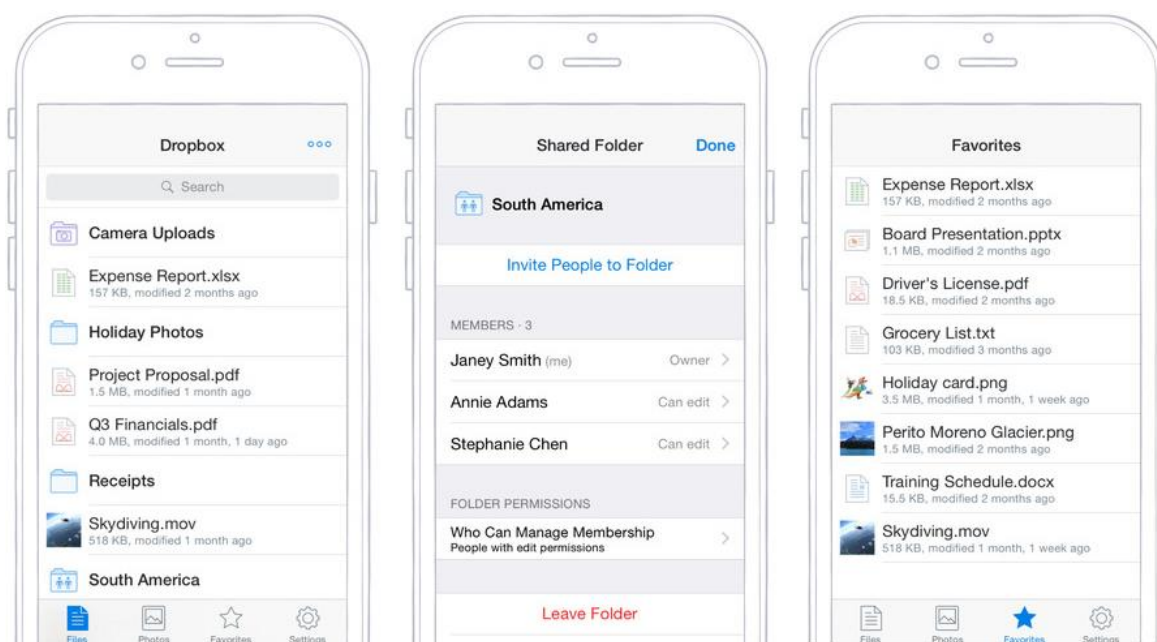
Dropbox
ooo
Search
Camera Uploads
Expense Report.xlsx
157 KB, modified 2 months ago
Holiday Photos
Project Proposal.pdf
1.5 MB, modified 1 month ago
Q3 Financials.pdf
4.0 MB, modified 1 month, 1 day ago
Receipts
Skydiving.mov
518 KB, modified 1 month ago
South America
Files Photos Favorites Settings

Shared Folder
Done
South America
Invite People to Folder
MEMBERS · 3
Janey Smith (me) Owner
Annie Adams Can edit
Stephanie Chen Can edit
FOLDER PERMISSIONS
Who Can Manage Membership
People with edit permissions
Leave Folder

Favorites
Expense Report.xlsx
157 KB, modified 2 months ago
Board Presentation.pptx
1.1 MB, modified 2 months ago
Driver's License.pdf
18.5 KB, modified 2 months ago
Grocery List.txt
103 KB, modified 3 months ago
Holiday card.png
3.5 MB, modified 1 month, 1 week ago
Perito Moreno Glacier.png
1.5 MB, modified 2 months ago
Training Schedule.docx
15.5 KB, modified 2 months ago
Skydiving.mov
518 KB, modified 1 month, 1 week ago
Files Photos Favorites Settings